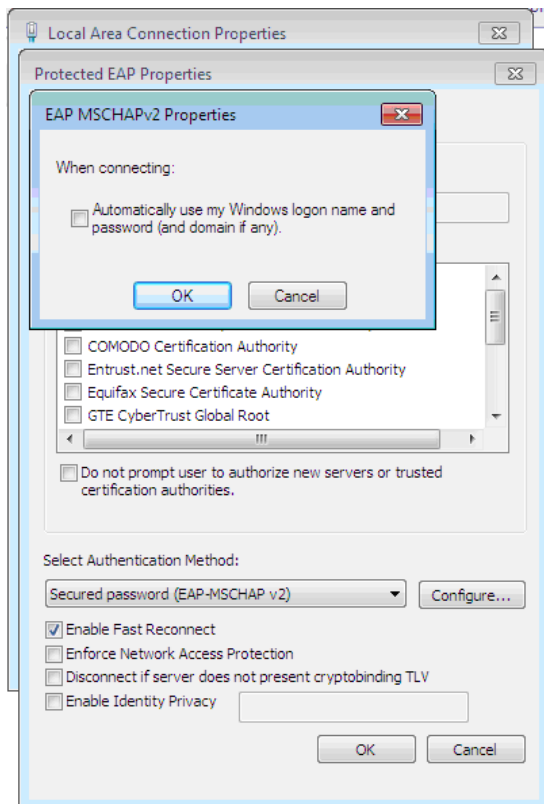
Local Area Connection Properties

Protected EAP Properties

EAP MSCHAPv2 Properties

When connecting:

Automatically use my Windows logon name and password (and domain if any).

OK

Cancel

COMODO Certification Authority
Entrust.net Secure Server Certification Authority
Equifax Secure Certificate Authority
GTE CyberTrust Global Root

Do not prompt user to authorize new servers or trusted certification authorities.

Select Authentication Method:

Secured password (EAP-MSCHAP v2)

Configure...

Enable Fast Reconnect
Enforce Network Access Protection
Disconnect if server does not present cryptobinding TLV
Enable Identity Privacy

OK

Cancel